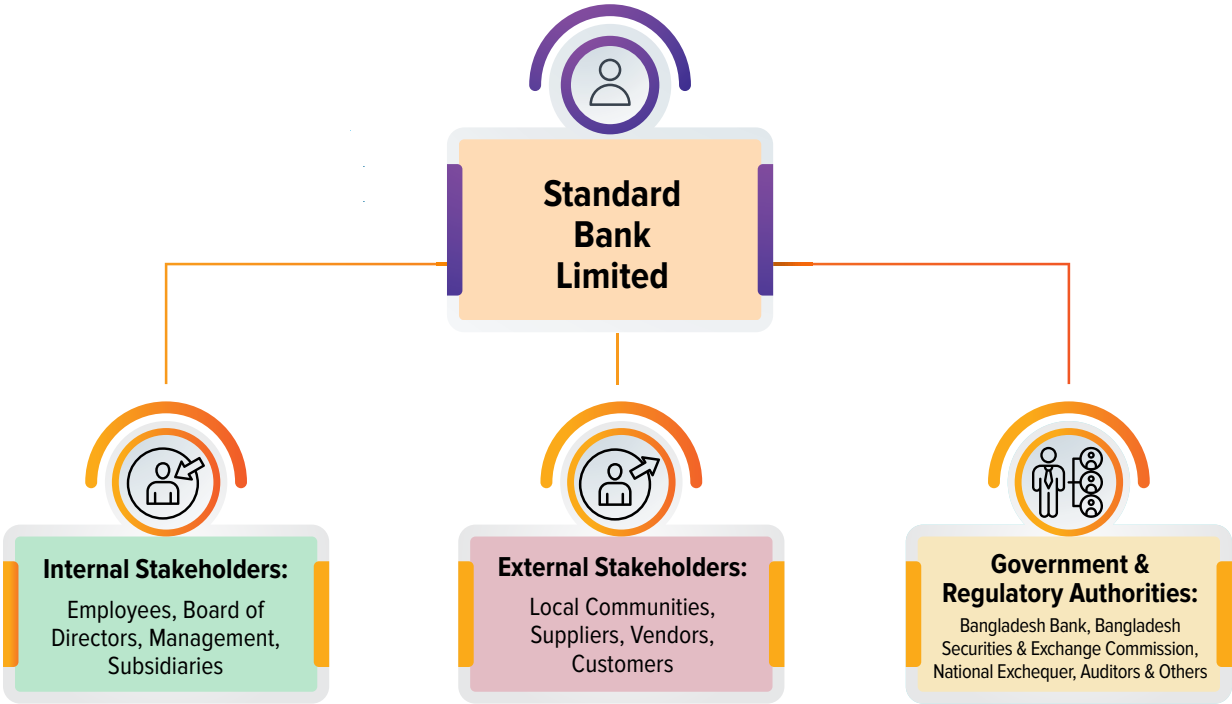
Standard Bank Limited

Internal Stakeholders:

Employees, Board of Directors, Management, Subsidiaries

External Stakeholders:

Local Communities, Suppliers, Vendors, Customers

Government & Regulatory Authorities:

Bangladesh Bank, Bangladesh Securities & Exchange Commission, National Exchequer, Auditors & Others